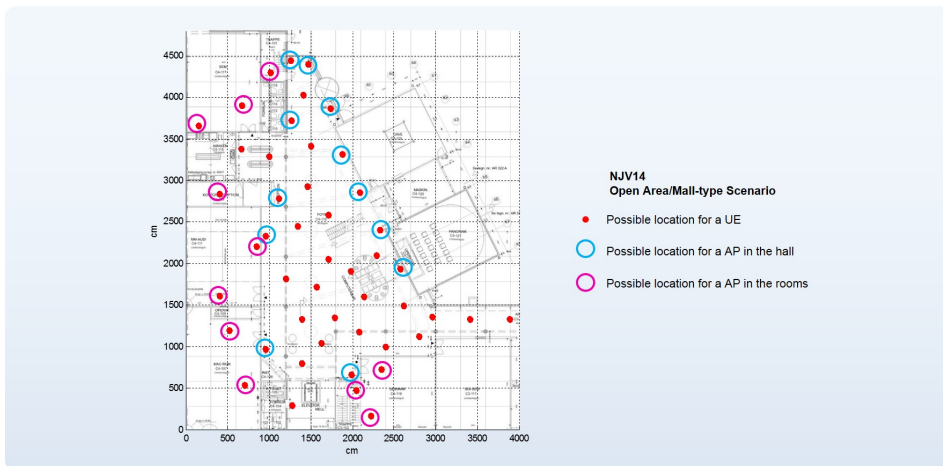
NJV14
Open Area/Mall-type Scenario

Possible location for a UE

Possible location for a AP in the hall

Possible location for a AP in the rooms

cm

4500
4000
3500
3000
2500
2000
1500
1000
500
0

0 500 1000 1500 2000 2500 3000 3500 4000

cm

ELEVATOR HALL